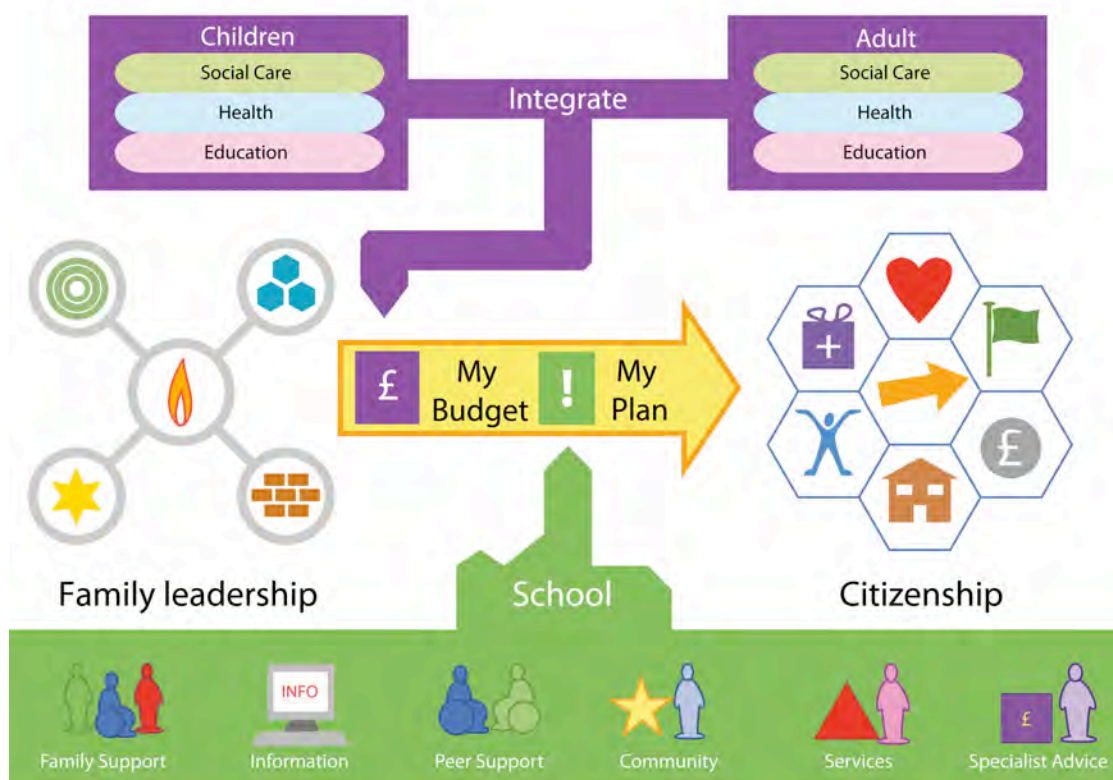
Children
Social Care
Health
Education

Integrate

Adult
Social Care
Health
Education

£ My Budget
! My Plan

Family leadership

School

Citizenship

INFO

Family Support
Information
Peer Support
Community
Services
£
Specialist Advice